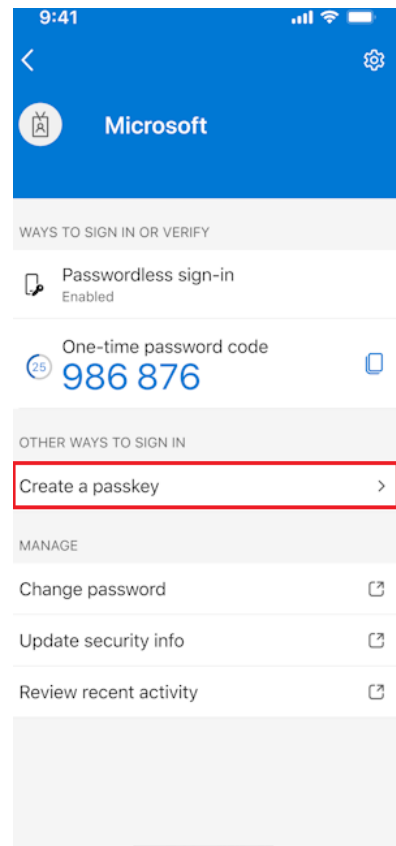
9:41

Microsoft

WAYS TO SIGN IN OR VERIFY

Passwordless sign-in
Enabled

One-time password code
25
986 876

OTHER WAYS TO SIGN IN

Create a passkey

MANAGE

Change password

Update security info

Review recent activity